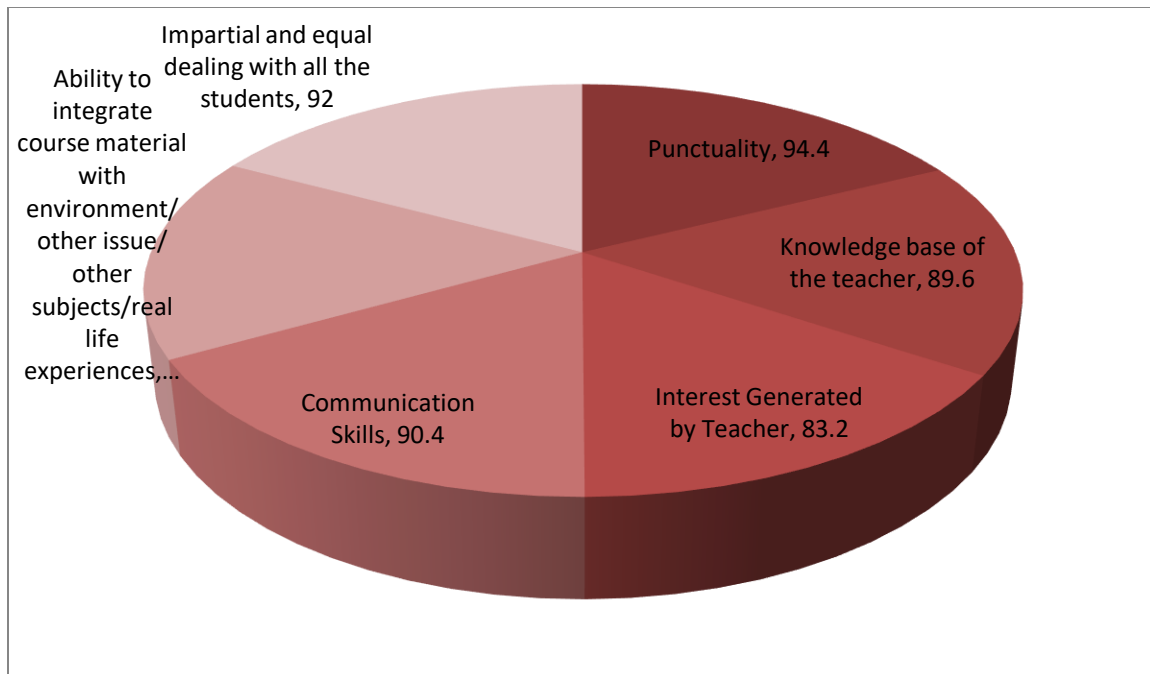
Impartial and equal dealing with all the students, 92

Ability to integrate course material with environment/ other issue/ other subjects/real life experiences,...

Punctuality, 94.4

Knowledge base of the teacher, 89.6

Interest Generated by Teacher, 83.2

Communication Skills, 90.4